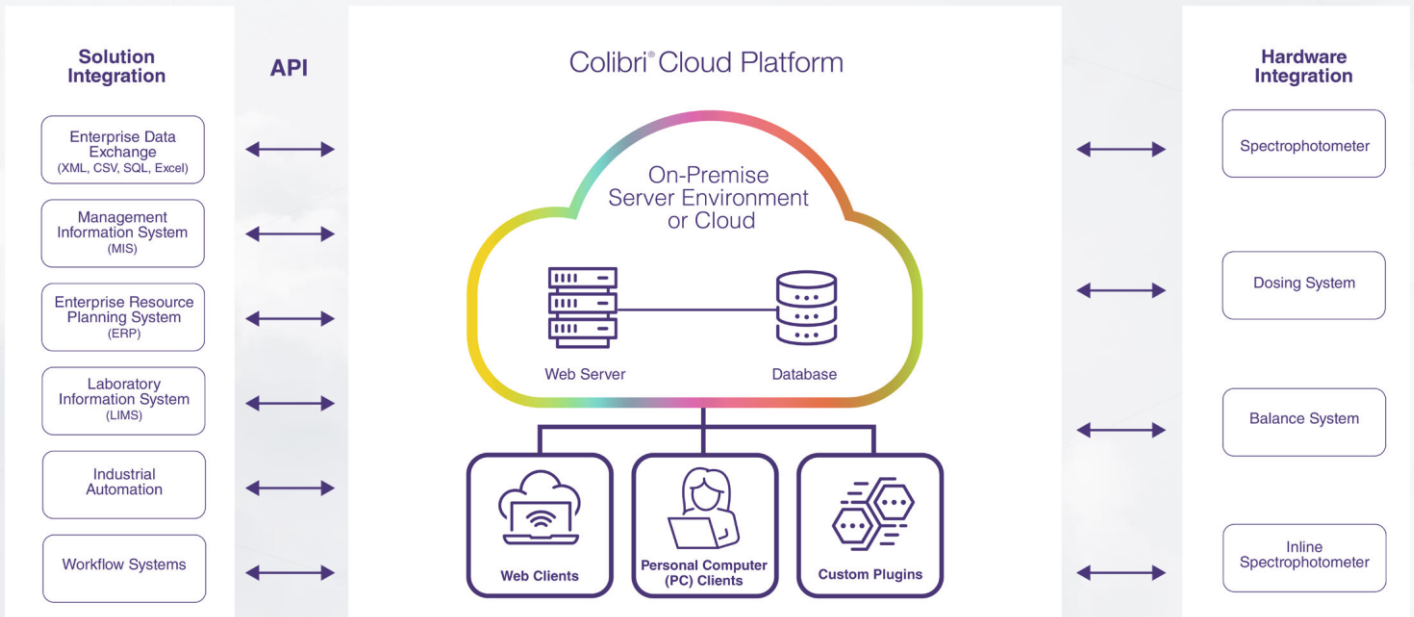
Solution Integration

Enterprise Data Exchange (XML, CSV, SQL, Excel)

Management Information System (MIS)

Enterprise Resource Planning System (ERP)

Laboratory Information System (LIMS)

Industrial Automation

Workflow Systems

API

Colibri® Cloud Platform

On-Premise Server Environment or Cloud

Web Server

Database

Web Clients

Personal Computer (PC) Clients

Custom Plugins

Hardware Integration

Spectrophotometer

Dosing System

Balance System

Inline Spectrophotometer